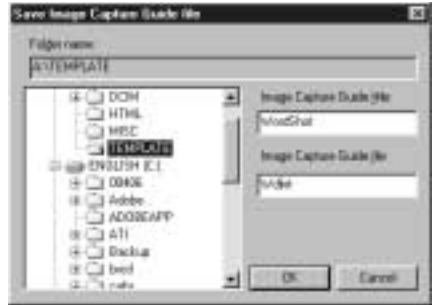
Save Image Capture Guide file

Folder name

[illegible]\TEMPLATE

DCIM
HTML
MISC
TEMPLATE
ENGLISH (E:)
00406
Adobe
ADOBEAPP
ATI
Backup
bwd
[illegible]

Image Capture Guide title

ModShot

Image Capture Guide file

hAjke

OK

Cancel